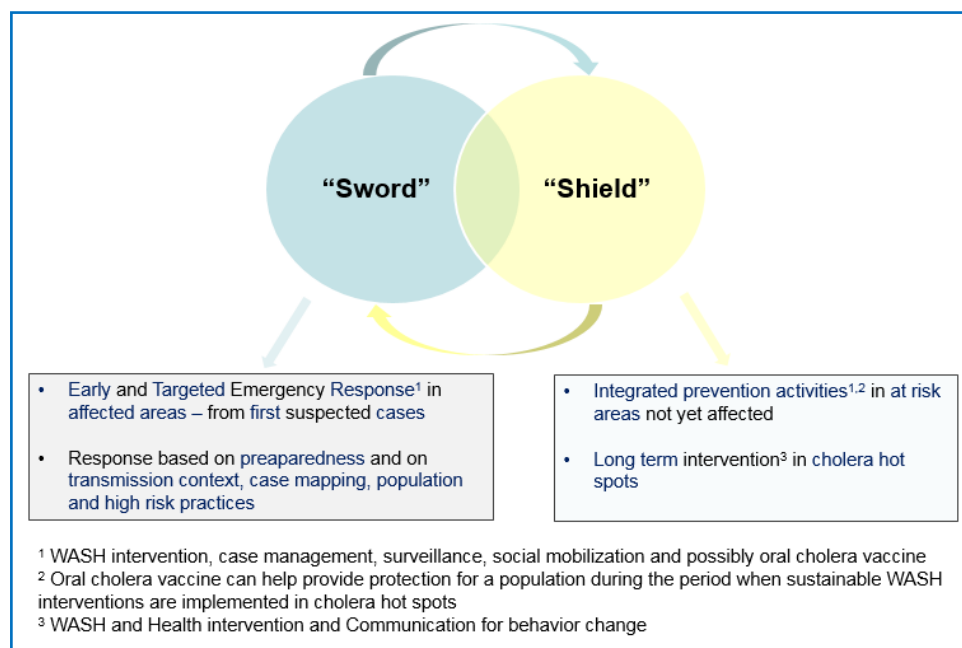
“Sword”

“Shield”

• Early and Targeted Emergency Response$^1$ in affected areas – from first suspected cases

• Response based on preaparedness and on transmission context, case mapping, population and high risk practices

• Integrated prevention activities$^{1,2}$ in at risk areas not yet affected

• Long term intervention$^3$ in cholera hot spots

$^1$ WASH intervention, case management, surveillance, social mobilization and possibly oral cholera vaccine
$^2$ Oral cholera vaccine can help provide protection for a population during the period when sustainable WASH interventions are implemented in cholera hot spots
$^3$ WASH and Health intervention and Communication for behavior change